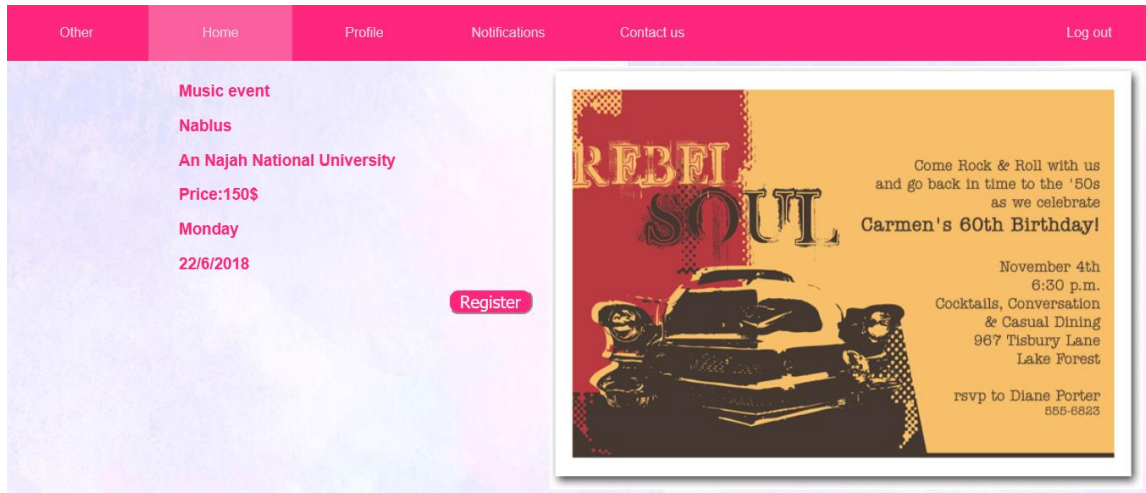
Other Home Profile Notifications Contact us Log out

Music event

Nablus

An Najah National University

Price:150$

Monday

22/6/2018

Register

REBEL SOUL

Come Rock & Roll with us and go back in time to the '50s as we celebrate

Carmen's 60th Birthday!

November 4th
6:30 p.m.
Cocktails, Conversation & Casual Dining
967 Tisbury Lane
Lake Forest

rsvp to Diane Porter
555-6823